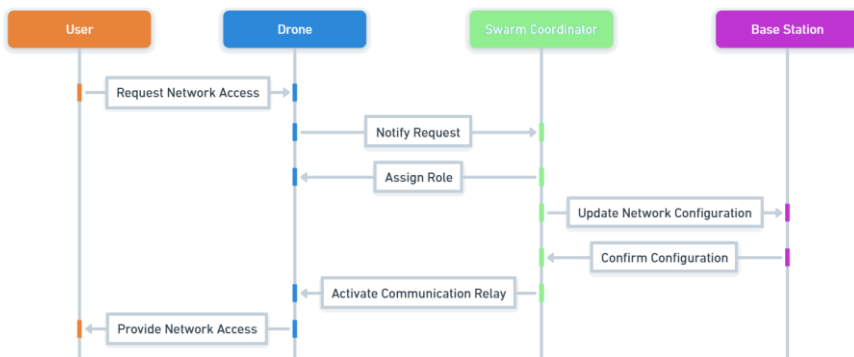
User

Drone

Swarm Coordinator

Base Station

Request Network Access

Notify Request

Assign Role

Update Network Configuration

Confirm Configuration

Activate Communication Relay

Provide Network Access